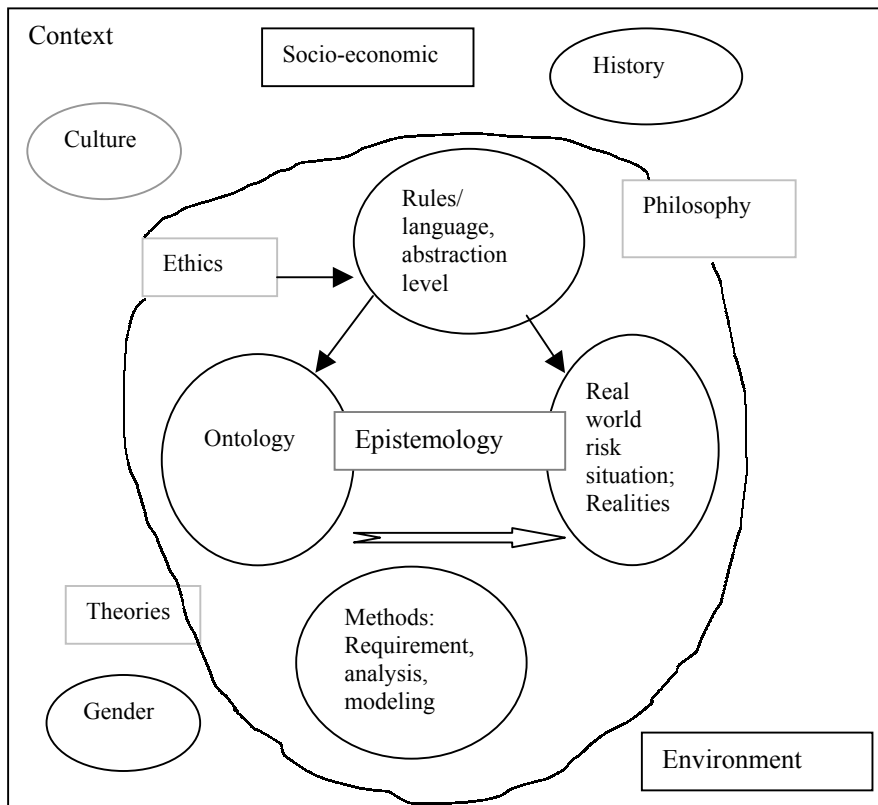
Context

Socio-economic

History

Culture

Philosophy

Rules/ language, abstraction level

Ethics

Ontology

Epistemology

Real world risk situation; Realities

Theories

Methods: Requirement, analysis, modeling

Gender

Environment